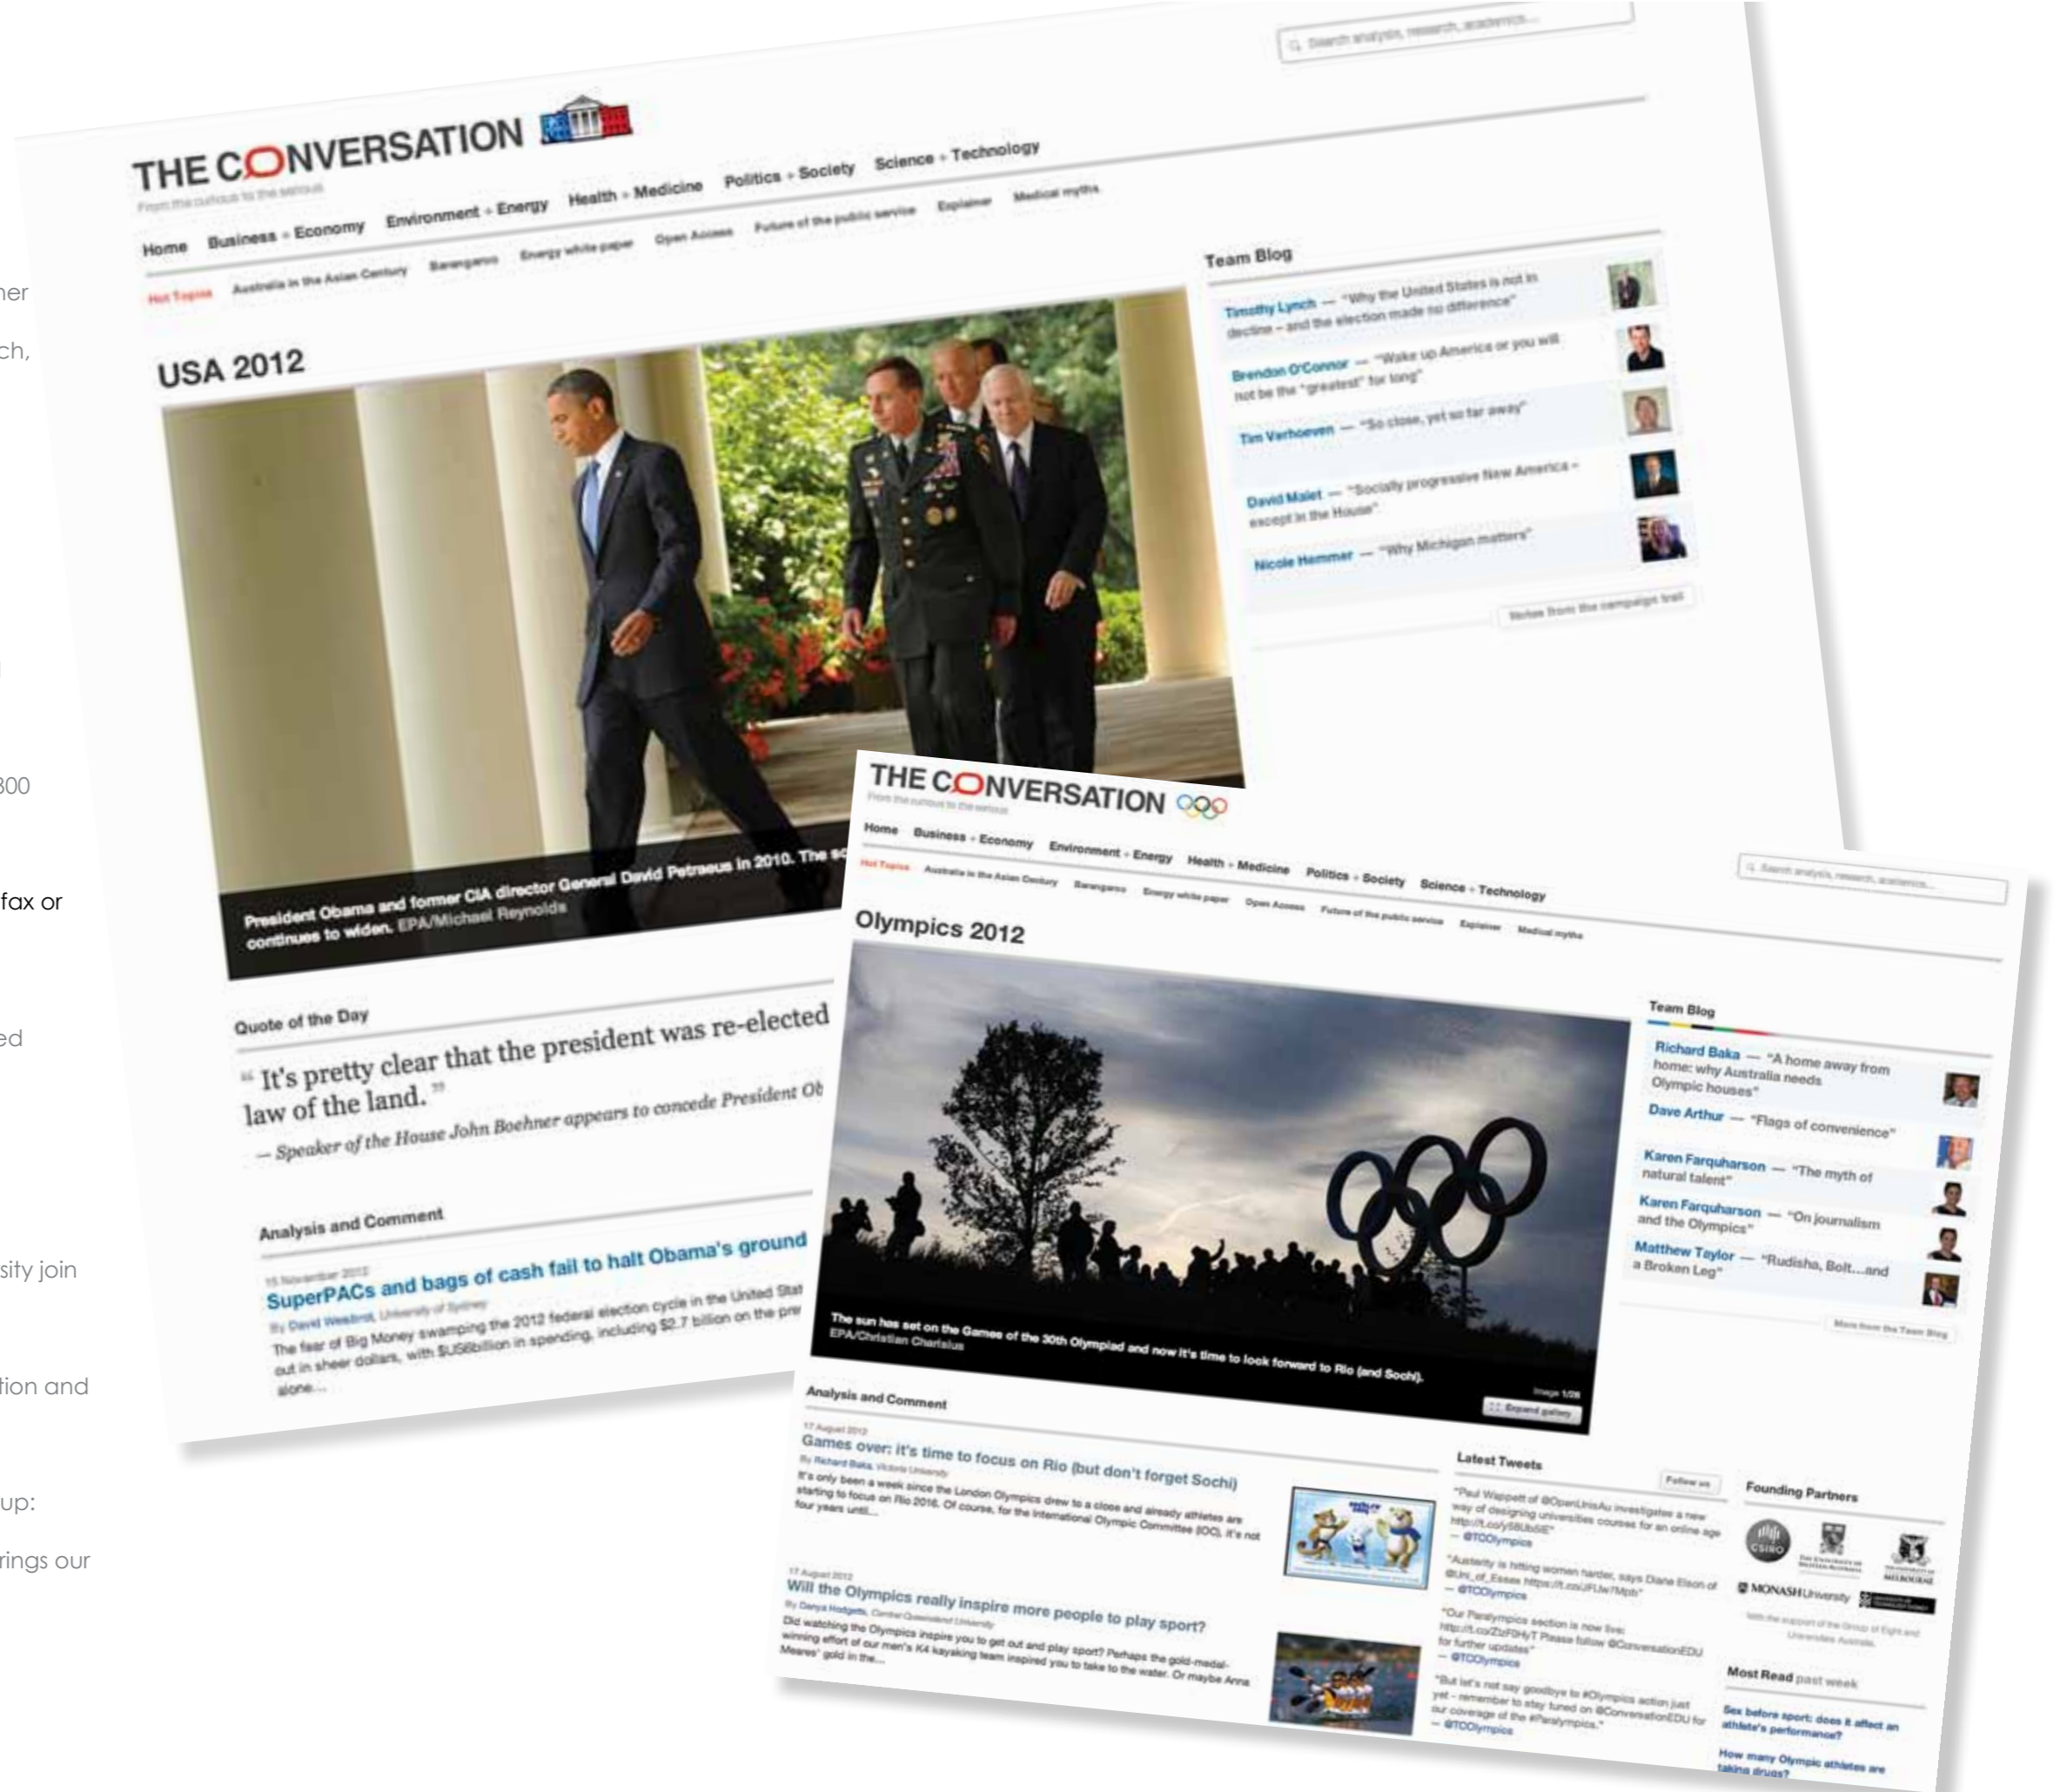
her

ch,

300

fax or

ed

sity join

tion and

up:

rings our

THE CONVERSATION

From the curious to the serious

Search analysis, research, academics...

Home Business + Economy Environment + Energy Health + Medicine Politics + Society Science + Technology

Hot Topics Australia in the Asian Century Barangaroo Energy white paper Open Access Future of the public service Explainer Medical myths

USA 2012

President Obama and former CIA director General David Petraeus in 2010. The sc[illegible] continues to widen. EPA/Michael Reynolds

Team Blog

Timothy Lynch — "Why the United States is not in decline – and the election made no difference"

Brendon O'Connor — "Wake up America or you will not be the "greatest" for long"

Tim Verhoeven — "So close, yet so far away"

David Mallet — "Socially progressive New America – except in the House"

Nicole Hemmer — "Why Michigan matters"

Notes from the campaign trail

Quote of the Day

"It's pretty clear that the president was re-elected law of the land."

– Speaker of the House John Boehner appears to concede President Ob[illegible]

Analysis and Comment

15 November 2012

SuperPACs and bags of cash fail to halt Obama's ground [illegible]

By David Weisbrot, University of Sydney

The fear of Big Money swamping the 2012 federal election cycle in the United Stat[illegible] out in sheer dollars, with $US6billion in spending, including $2.7 billion on the pre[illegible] alone...

THE CONVERSATION

From the curious to the serious

Search analysis, research, academics...

Home Business + Economy Environment + Energy Health + Medicine Politics + Society Science + Technology

Hot Topics Australia in the Asian Century Barangaroo Energy white paper Open Access Future of the public service Explainer Medical myths

Olympics 2012

The sun has set on the Games of the 30th Olympiad and now it's time to look forward to Rio (and Sochi). EPA/Christian Charisius

Image 1/26

Expand gallery

Team Blog

Richard Baka — "A home away from home: why Australia needs Olympic houses"

Dave Arthur — "Flags of convenience"

Karen Farquharson — "The myth of natural talent"

Karen Farquharson — "On journalism and the Olympics"

Matthew Taylor — "Rudisha, Bolt....and a Broken Leg"

More from the Team Blog

Analysis and Comment

17 August 2012

Games over: it's time to focus on Rio (but don't forget Sochi)

By Richard Baka, Victoria University

It's only been a week since the London Olympics drew to a close and already athletes are starting to focus on Rio 2016. Of course, for the International Olympic Committee (IOC), it's not four years until...

17 August 2012

Will the Olympics really inspire more people to play sport?

By Danya Hodgetts, Central Queensland University

Did watching the Olympics inspire you to get out and play sport? Perhaps the gold-medal-winning effort of our men's K4 kayaking team inspired you to take to the water. Or maybe Anna Meares' gold in the...

Latest Tweets

Follow us

"Paul Wappett of @OpenUnisAu investigates a new way of designing universities courses for an online age http://t.co/yS8Ub5IE" — @TCOlympics

"Austerity is hitting women harder, says Diane Elson of @Uni_of_Essex https://t.co/JFUw7Mph" — @TCOlympics

"Our Paralympics section is now live: http://t.co/ZtzF0HyT Please follow @ConversationEDU for further updates" — @TCOlympics

"But let's not say goodbye to #Olympics action just yet – remember to stay tuned on @ConversationEDU for our coverage of the #Paralympics." — @TCOlympics

Founding Partners

CSIRO

MONASH University

With the support of the Group of Eight and Universities Australia.

Most Read past week

Sex before sport: does it affect an athlete's performance?

How many Olympic athletes are taking drugs?